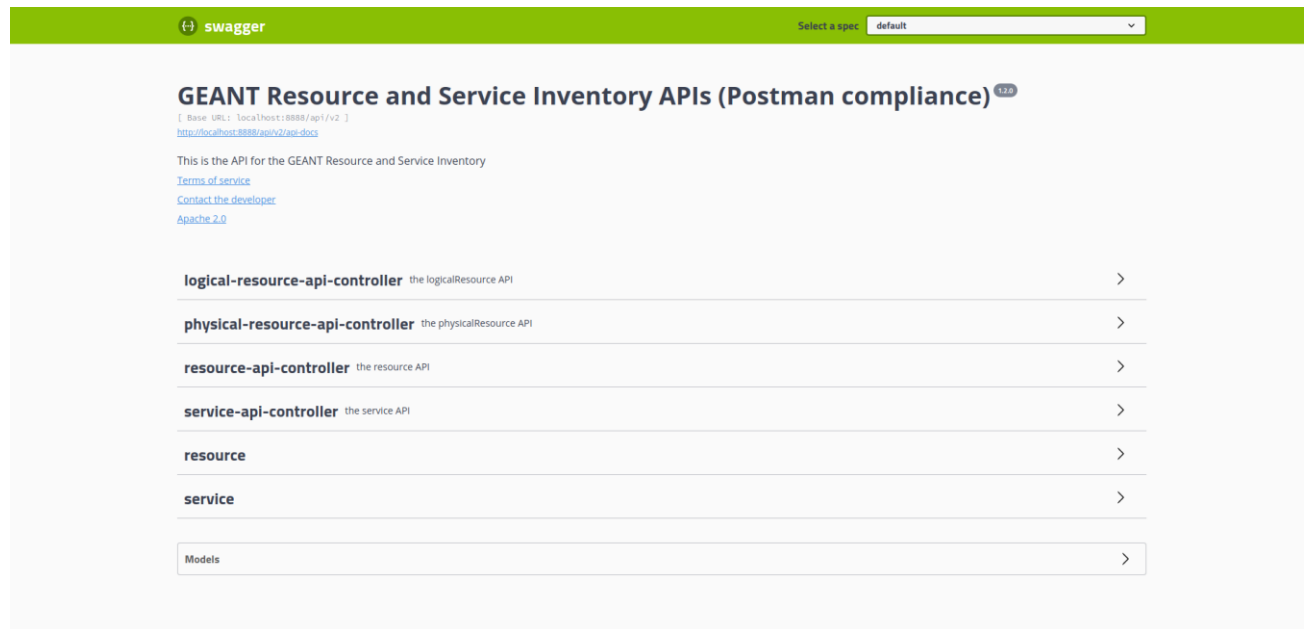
{-} swagger

Select a spec default

GEANT Resource and Service Inventory APIs (Postman compliance) 1.2.0

[ Base URL: localhost:8888/api/v2 ]

http://localhost:8888/api/v2/api-docs

This is the API for the GEANT Resource and Service Inventory

Terms of service

Contact the developer

Apache 2.0

logical-resource-api-controller the logicalResource API

physical-resource-api-controller the physicalResource API

resource-api-controller the resource API

service-api-controller the service API

resource

service

Models